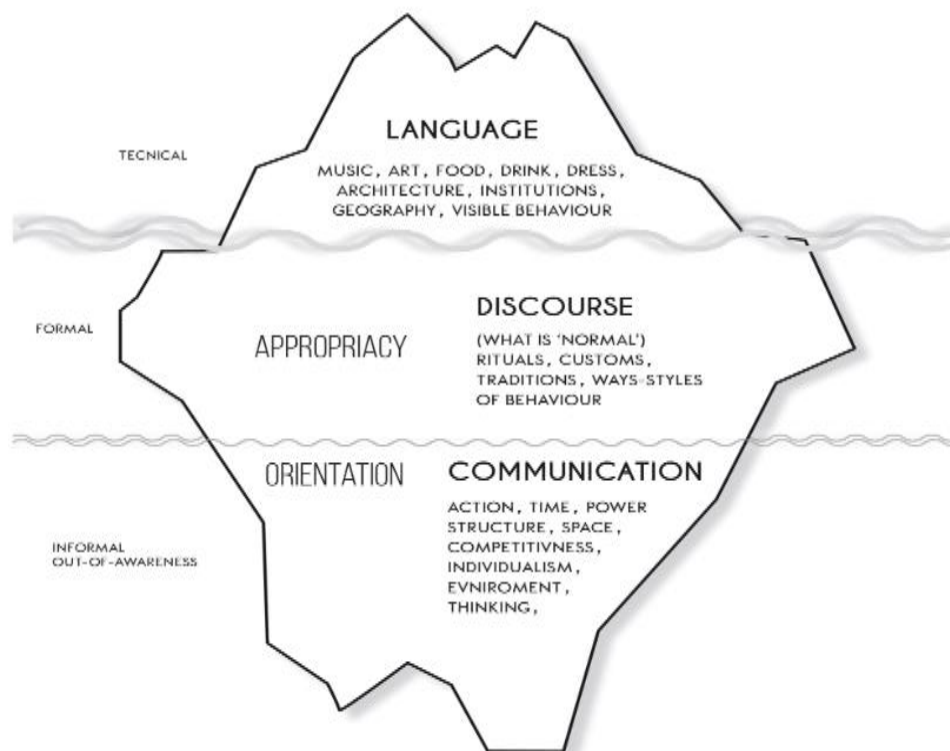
TECNICAL

LANGUAGE

MUSIC, ART, FOOD, DRINK, DRESS, ARCHITECTURE, INSTITUTIONS, GEOGRAPHY, VISIBLE BEHAVIOUR

FORMAL

APPROPRIACY

DISCOURSE

(WHAT IS 'NORMAL') RITUALS, CUSTOMS, TRADITIONS, WAYS-STYLES OF BEHAVIOUR

ORIENTATION

COMMUNICATION

INFORMAL
OUT-OF-AWARENESS

ACTION, TIME, POWER STRUCTURE, SPACE, COMPETITIVNESS, INDIVIDUALISM, EVNIROMENT, THINKING,